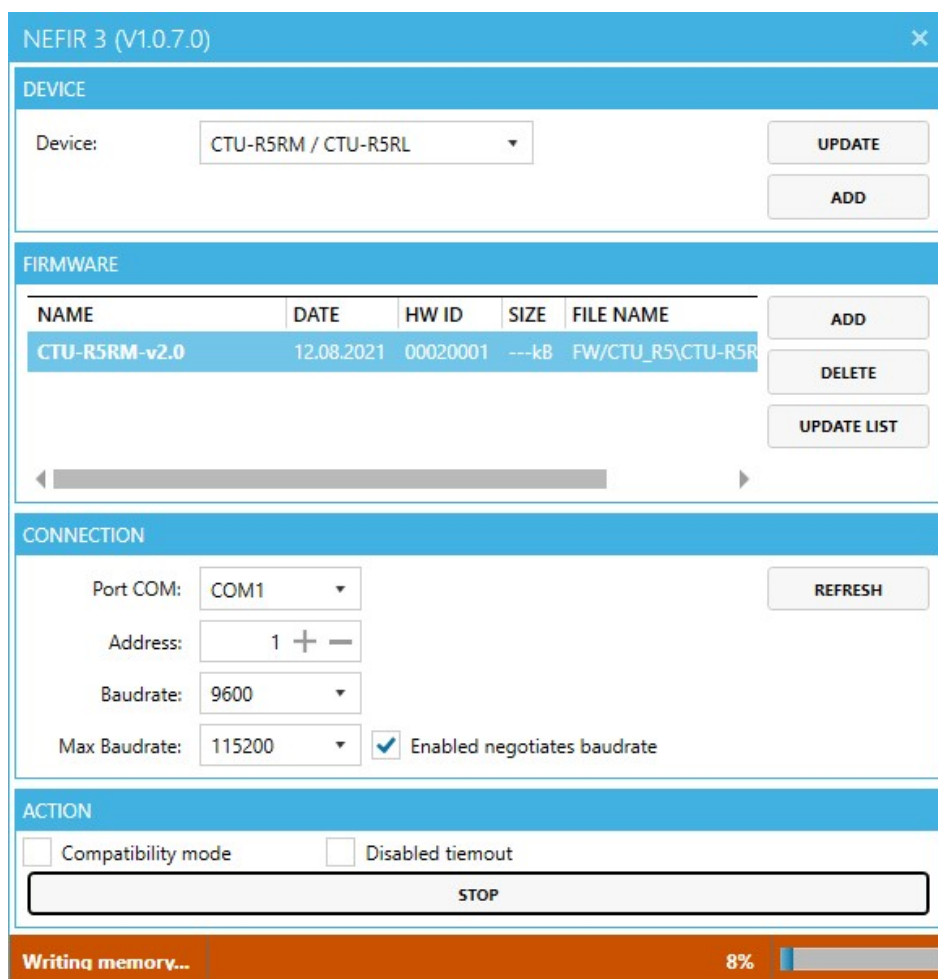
NEFIR 3 (V1.0.7.0)

DEVICE

Device: CTU-R5RM / CTU-R5RL

UPDATE

ADD

FIRMWARE

| NAME | DATE | HW ID | SIZE | FILE NAME |
|---|---|---|---|---|
| CTU-R5RM-v2.0 | 12.08.2021 | 00020001 | ---kB | FW/CTU_R5\CTU-R5R |

ADD

DELETE

UPDATE LIST

CONNECTION

Port COM: COM1

Address: 1

Baudrate: 9600

Max Baudrate: 115200

Enabled negotiates baudrate

REFRESH

ACTION

Compatibility mode

Disabled tiemout

STOP

Writing memory...

8%